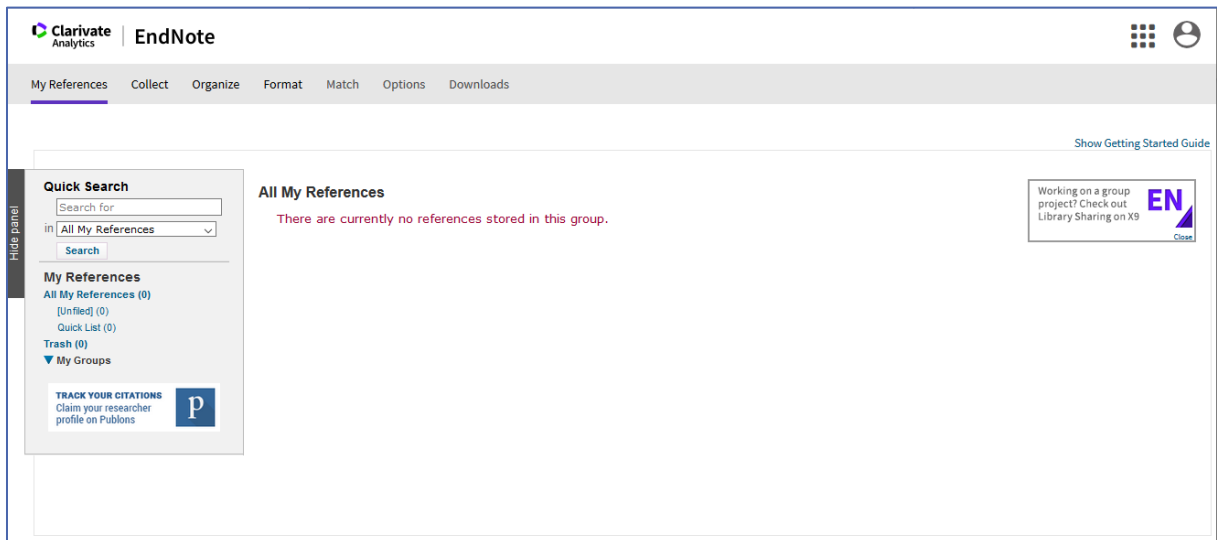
Clarivate Analytics | EndNote

My References Collect Organize Format Match Options Downloads

Show Getting Started Guide

Hide panel

Quick Search
Search for
in All My References
Search

My References
All My References (0)
[Unfiled] (0)
Quick List (0)
Trash (0)
▼ My Groups

TRACK YOUR CITATIONS
Claim your researcher profile on Publons
P

All My References
There are currently no references stored in this group.

Working on a group project? Check out Library Sharing on X9
EN
Close